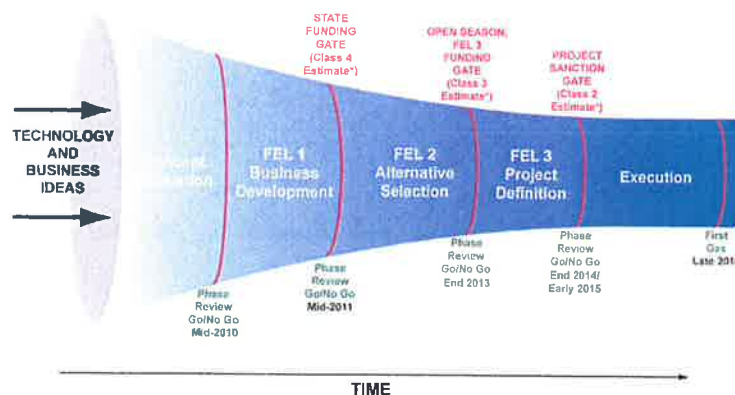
TECHNOLOGY AND BUSINESS IDEAS

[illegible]

STATE FUNDING GATE (Class 4 Estimate*)

OPEN SEASON, FEL 3 FUNDING GATE (Class 3 Estimate*)

PROJECT SANCTION GATE (Class 2 Estimate*)

FEL 1 Business Development

FEL 2 Alternative Selection

FEL 3 Project Definition

Execution

Phase Review Go/No Go Mid-2010

Phase Review Go/No Go Mid-2011

Phase Review Go/No Go End 2013

Phase Review Go/No Go End 2014/ Early 2015

First Gas Late 201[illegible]

TIME